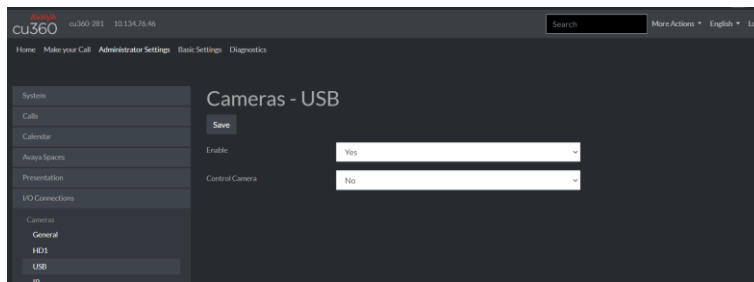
Avaya cu360 cu360-281 10.134.76.46

Search

More Actions English Lo

Home Make your Call Administrator Settings Basic Settings Diagnostics

System

Calls

Calendar

Avaya Spaces

Presentation

I/O Connections

Cameras

General

HD1

USB

IP

Cameras - USB

Save

Enable

Yes

Control Camera

No